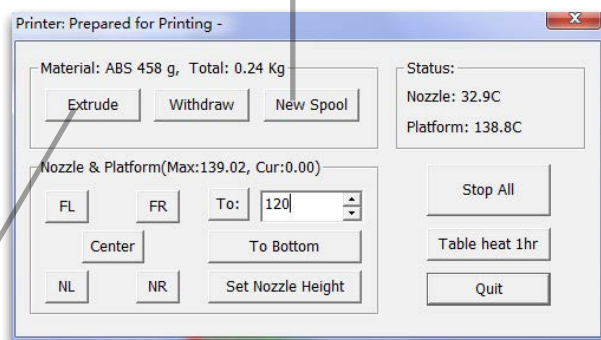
Printer: Prepared for Printing -

Material: ABS 458 g, Total: 0.24 Kg

Extrude

Withdraw

New Spool

Status:

Nozzle: 32.9C

Platform: 138.8C

Nozzle & Platform(Max:139.02, Cur:0.00)

FL

FR

To:

120

Stop All

Center

To Bottom

Table heat 1hr

NL

NR

Set Nozzle Height

Quit